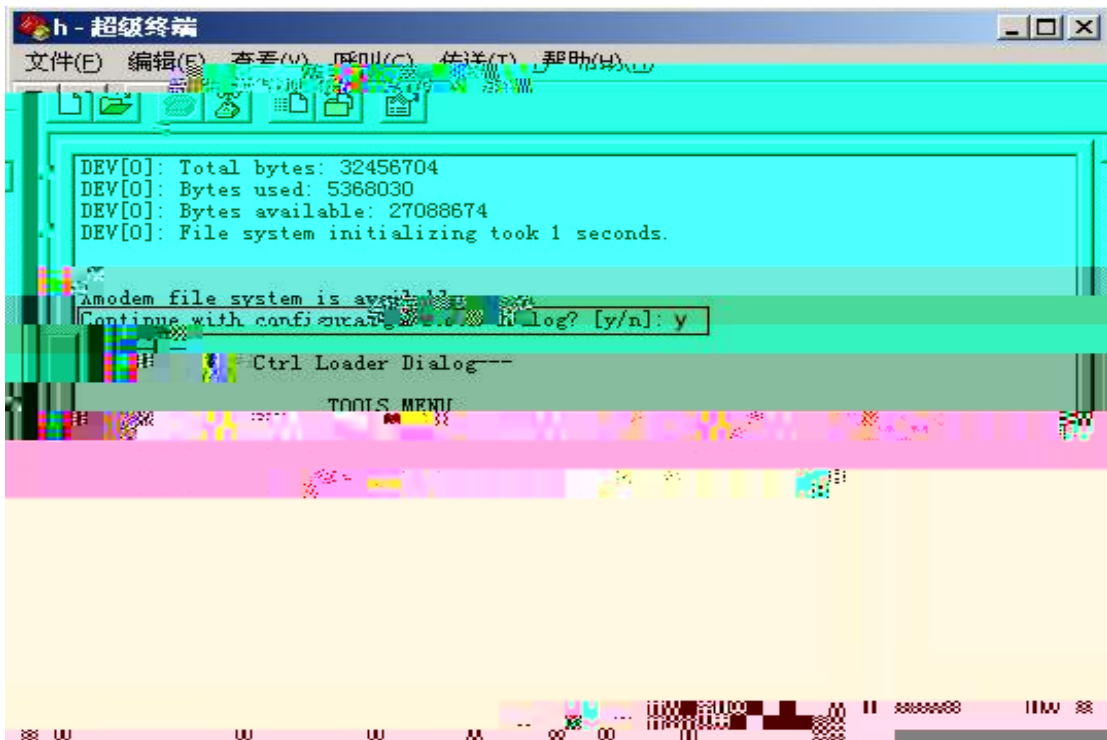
h - 超级终端

文件(F) 编辑(E) 查看(V) 呼叫(C) 传送(T) 帮助(H)

DEV[0]: Total bytes: 32456704
DEV[0]: Bytes used: 5368030
DEV[0]: Bytes available: 27088674
DEV[0]: File system initializing took 1 seconds.

Xmodem file system is avail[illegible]
Continue with configura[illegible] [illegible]log? [y/n]: y

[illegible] Ctrl Loader Dialog---

TOOLS MENU